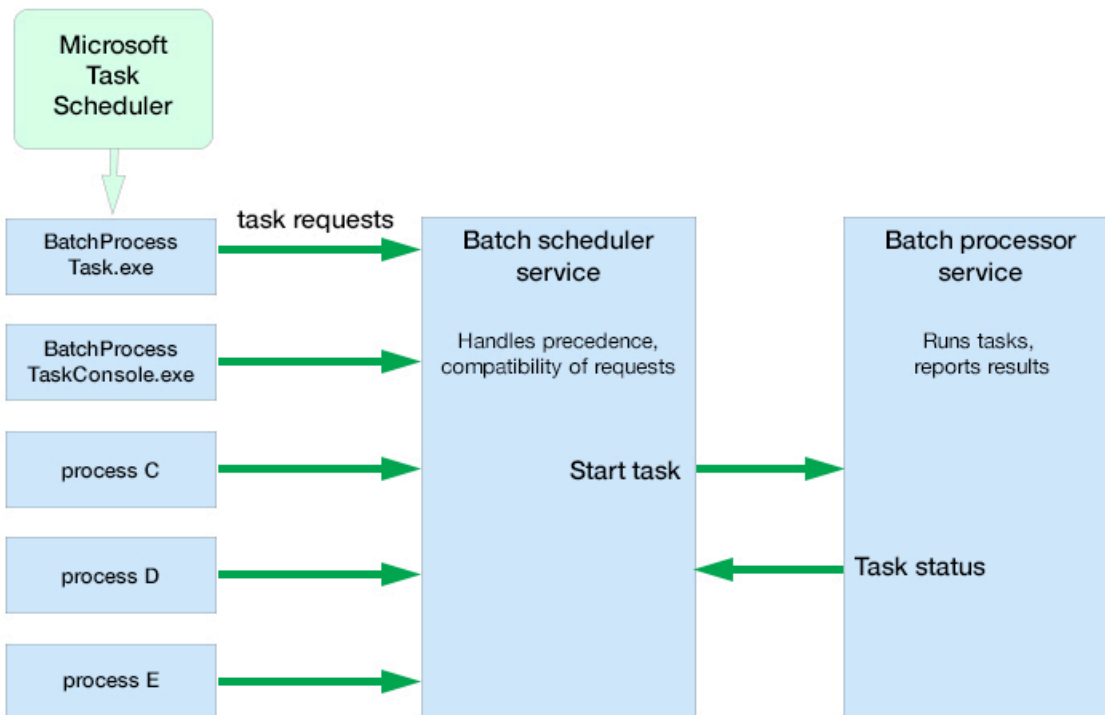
Microsoft Task Scheduler

task requests

BatchProcess Task.exe

BatchProcess TaskConsole.exe

process C

process D

process E

Batch scheduler service

Handles precedence, compatibility of requests

Start task

Batch processor service

Runs tasks, reports results

Task status